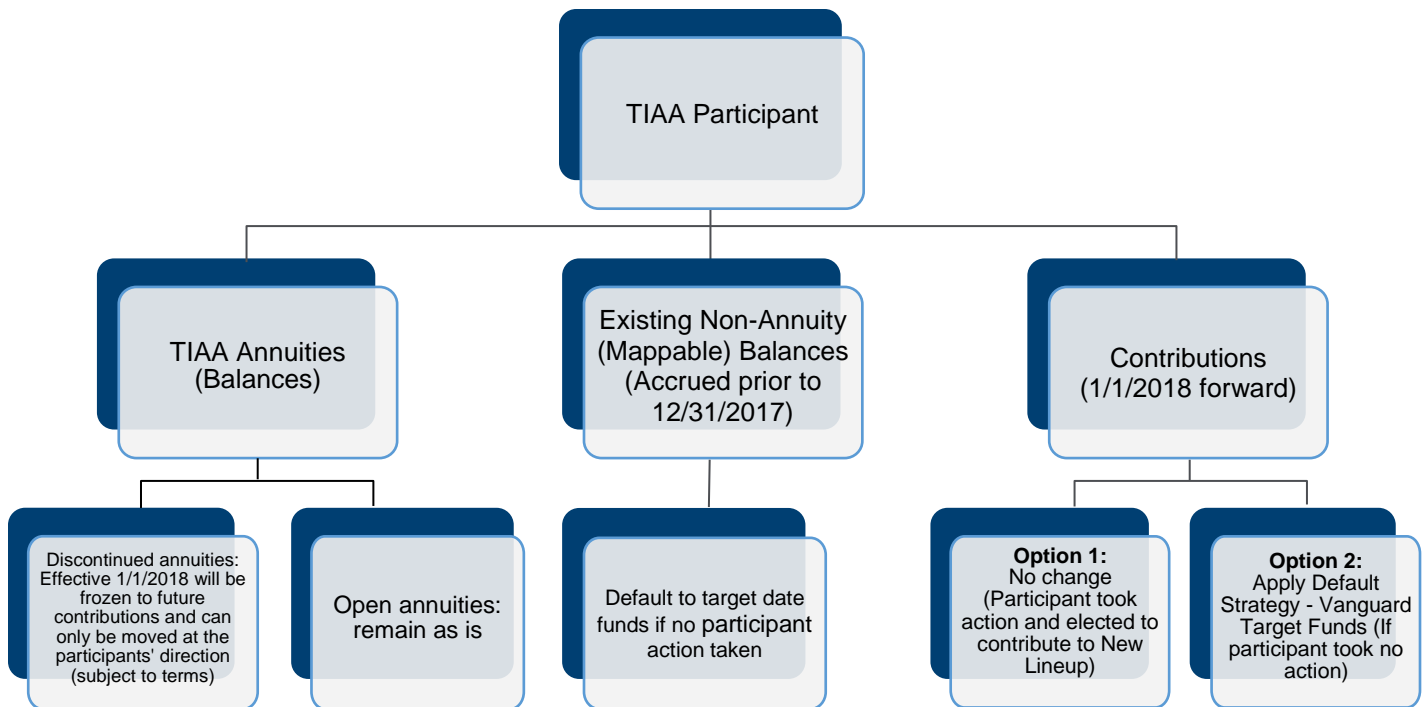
TIAA Participant

TIAA Annuities (Balances)

Existing Non-Annuity (Mappable) Balances (Accrued prior to 12/31/2017)

Contributions (1/1/2018 forward)

Discontinued annuities: Effective 1/1/2018 will be frozen to future contributions and can only be moved at the participants' direction (subject to terms)

Open annuities: remain as is

Default to target date funds if no participant action taken

**Option 1:** No change (Participant took action and elected to contribute to New Lineup)

**Option 2:** Apply Default Strategy - Vanguard Target Funds (If participant took no action)